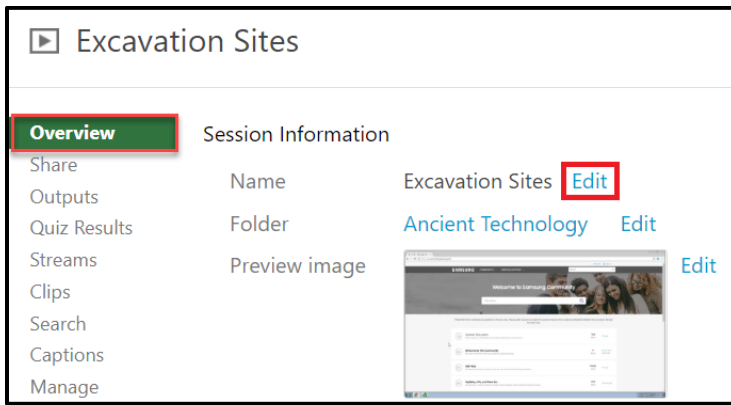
Excavation Sites

Overview
Share
Outputs
Quiz Results
Streams
Clips
Search
Captions
Manage

Session Information

Name Excavation Sites Edit
Folder Ancient Technology Edit
Preview image Edit

SAMSUNG
Welcome to Samsung Community
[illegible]